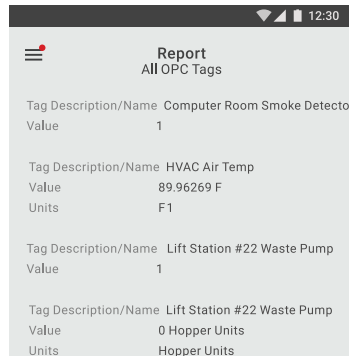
12:30

Report
All OPC Tags

Tag Description/Name Computer Room Smoke Detecto
Value 1

Tag Description/Name HVAC Air Temp
Value 89.96269 F
Units F1

Tag Description/Name Lift Station #22 Waste Pump
Value 1

Tag Description/Name Lift Station #22 Waste Pump
Value 0 Hopper Units
Units Hopper Units